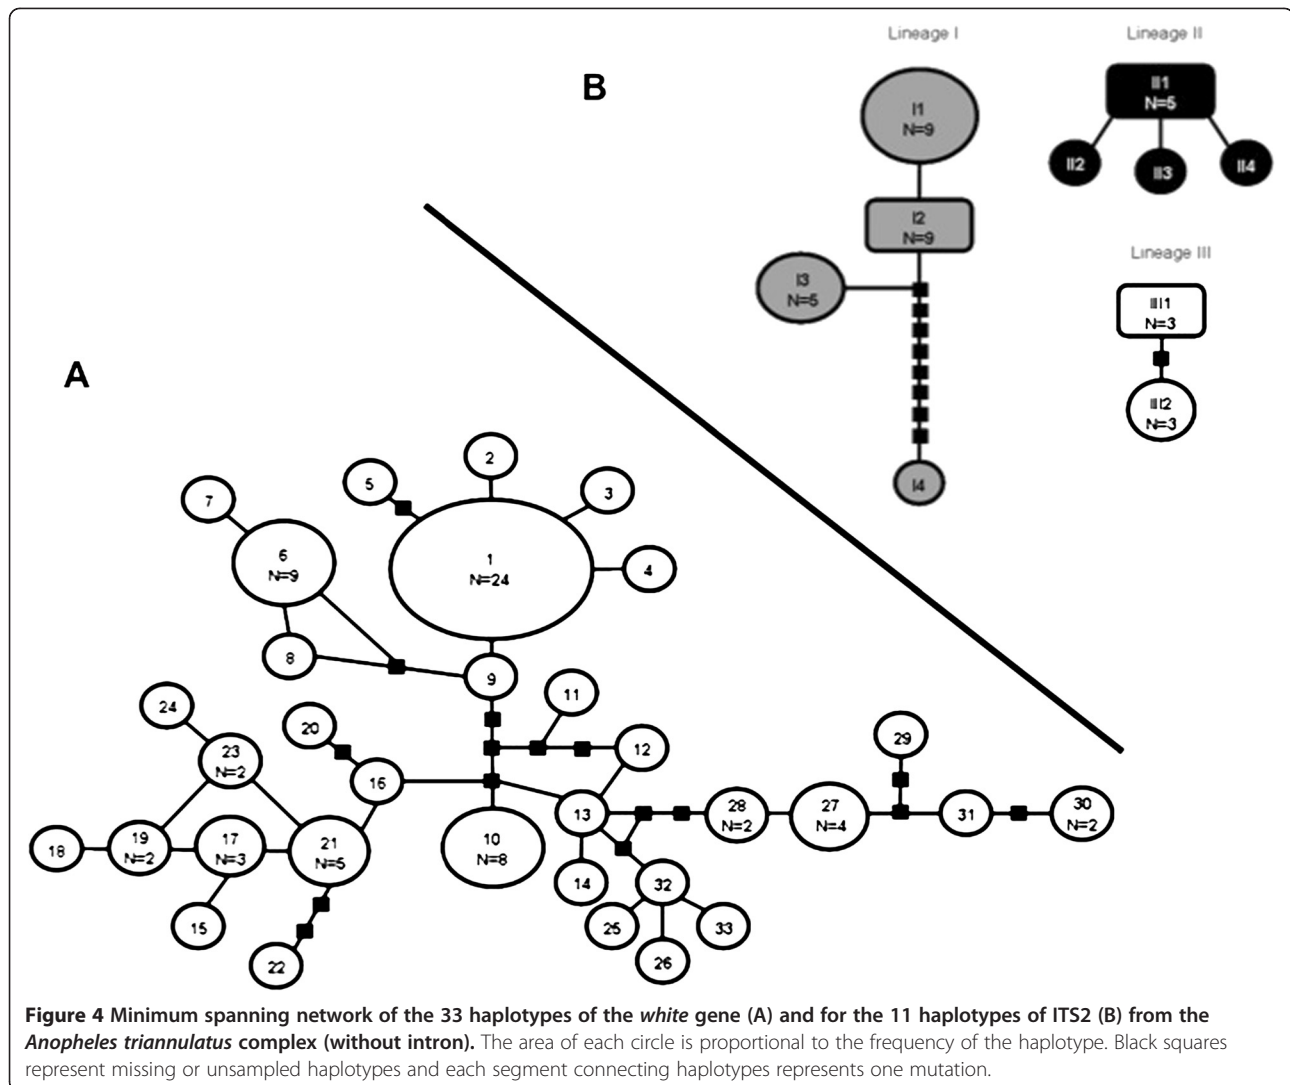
B

Lineage I

I1
N=9

I2
N=9

I3
N=5

I4

Lineage II

II1
N=5

II2

II3

II4

Lineage III

III1
N=3

III2
N=3

A

2

5

3

7

6
N=9

1
N=24

4

8

9

11

24

20

12

23
N=2

16

29

13

28
N=2

27
N=4

31

30
N=2

10
N=8

18

19
N=2

17
N=3

21
N=5

14

32

15

25

33

26

22

**Figure 4 Minimum spanning network of the 33 haplotypes of the *white* gene (A) and for the 11 haplotypes of ITS2 (B) from the *Anopheles triannulatus* complex (without intron).** The area of each circle is proportional to the frequency of the haplotype. Black squares represent missing or unsampled haplotypes and each segment connecting haplotypes represents one mutation.